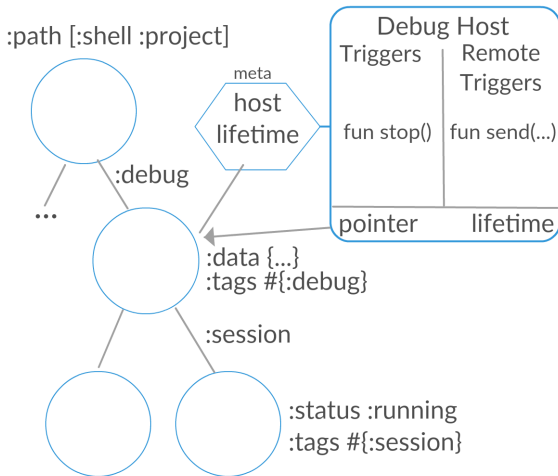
:path [:shell :project]

meta
host
lifetime

Debug Host
Triggers
Remote Triggers
fun stop()
fun send(...)
pointer
lifetime

:debug

...

:data {...}
:tags #{:debug}

:session

:status :running
:tags #{:session}